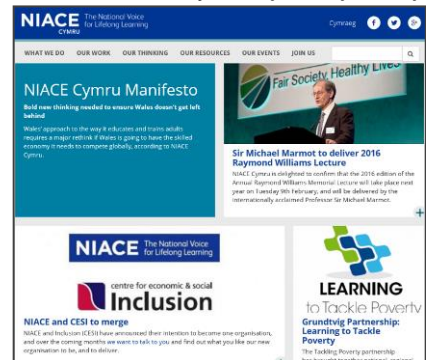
NIACE CYMRU The National Voice for Lifelong Learning

Cymraeg

WHAT WE DO OUR WORK OUR THINKING OUR RESOURCES OUR EVENTS JOIN US

NIACE Cymru Manifesto

Bold new thinking needed to ensure Wales doesn't get left behind

Wales' approach to the way it educates and trains adults requires a major rethink if Wales is going to have the skilled economy it needs to compete globally, according to NIACE Cymru.

Fair Society Healthy Lives

Sir Michael Marmot to deliver 2016 Raymond Williams Lecture

NIACE Cymru is delighted to confirm that the 2016 edition of the Annual Raymond Williams Memorial Lecture will take place next year on Tuesday 9th February, and will be delivered by the internationally acclaimed Professor Sir Michael Marmot.

NIACE The National Voice for Lifelong Learning

centre for economic & social Inclusion

NIACE and CESI to merge

NIACE and Inclusion (CESI) have announced their intention to become one organisation, and over the coming months we want to talk to you and find out what you like our new organisation to be, and to deliver.

LEARNING to Tackle Poverty

Grundtvig Partnership: Learning to Tackle Poverty

The Tackling Poverty partnership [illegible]